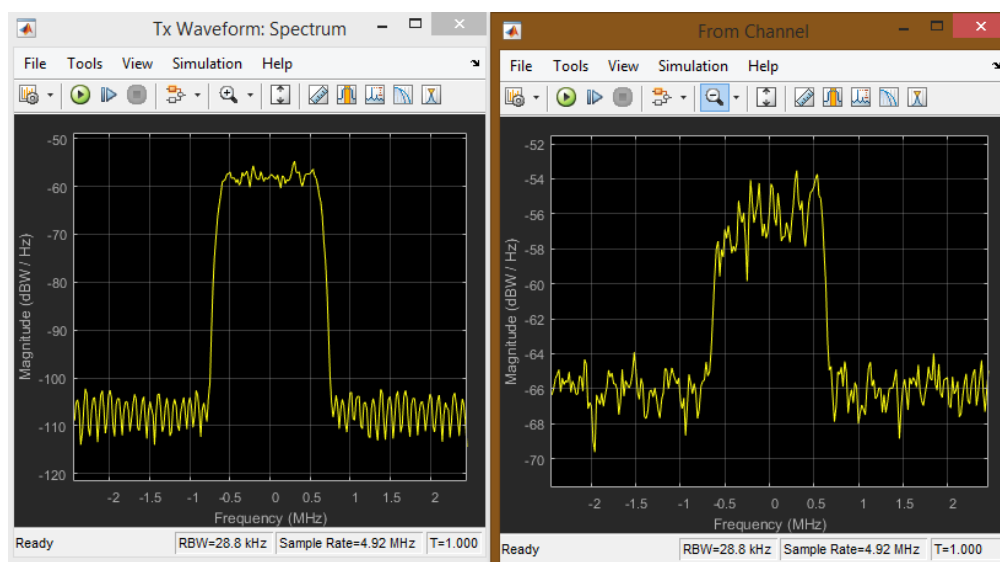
Tx Waveform: Spectrum

File Tools View Simulation Help

-50
-60
-70
-80
-90
-100
-110
-120

Magnitude (dBW / Hz)

-2 -1.5 -1 -0.5 0 0.5 1 1.5 2

Frequency (MHz)

Ready | RBW=28.8 kHz | Sample Rate=4.92 MHz | T=1.000

From Channel

File Tools View Simulation Help

-52
-54
-56
-58
-60
-62
-64
-66
-68
-70

Magnitude (dBW / Hz)

-2 -1.5 -1 -0.5 0 0.5 1 1.5 2

Frequency (MHz)

Ready | RBW=28.8 kHz | Sample Rate=4.92 MHz | T=1.000